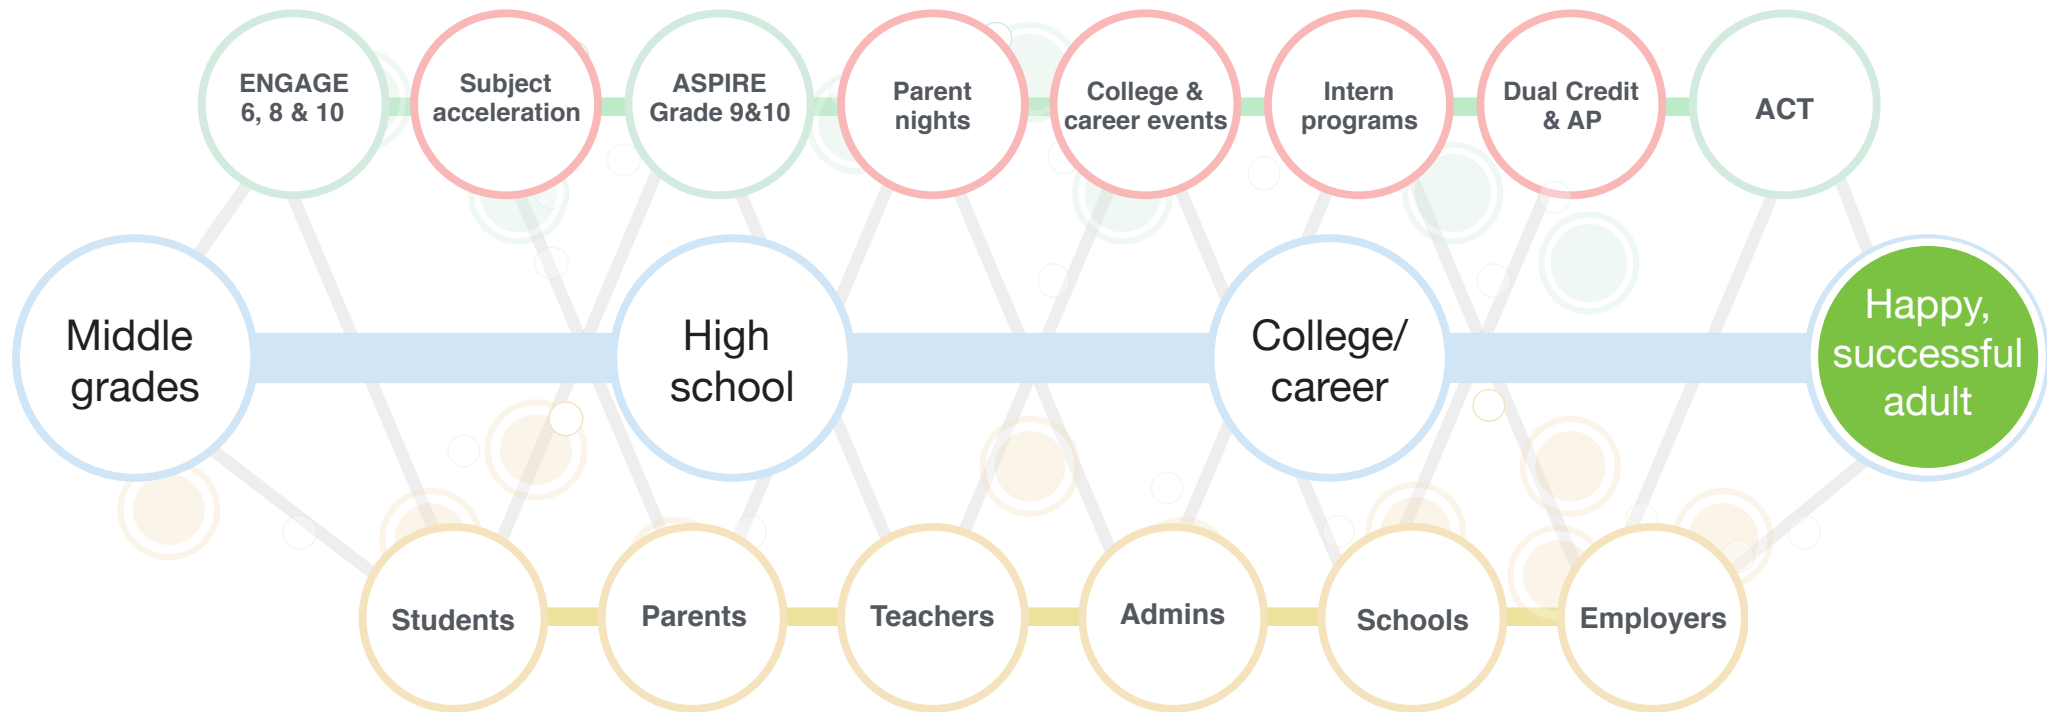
ENGAGE 6, 8 & 10

Subject acceleration

ASPIRE Grade 9&10

Parent nights

College & career events

Intern programs

Dual Credit & AP

ACT

Middle grades

High school

College/ career

Happy, successful adult

Students

Parents

Teachers

Admins

Schools

Employers